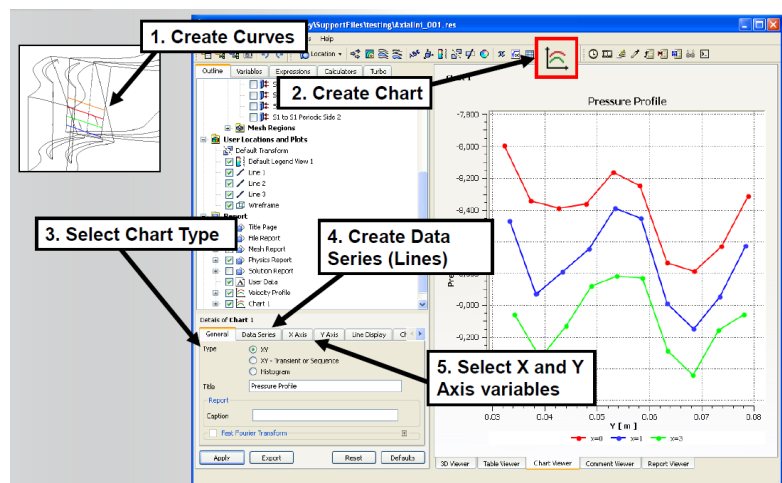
1. Create Curves

\SupportFiles\testing\Axialini_001.res

Help

Location

2. Create Chart

Outline | Variables | Expressions | Calculators | Turbo

S1 to S1 Periodic Side 2

Mesh Regions

User Locations and Plots

Default Transform

Default Legend View 1

Line 1

Line 2

Line 3

Wireframe

Report

3. Select Chart Type

Title Page

File Report

Mesh Report

Physics Report

Solution Report

User Data

Velocity Profile

Chart 1

4. Create Data Series (Lines)

Details of Chart 1

General | Data Series | X Axis | Y Axis | Line Display

Type

XY

XY - Transient or Sequence

Histogram

Title Pressure Profile

Report

Caption

Fast Fourier Transform

5. Select X and Y Axis variables

Apply | Export | Reset | Defaults

Pressure Profile

-7,800

-8,000

-8,200

-8,400

-9,000

0.03 | 0.04 | 0.05 | 0.06 | 0.07 | 0.08

Y [ m ]

y=0 | y=1 | y=3

3D Viewer | Table Viewer | Chart Viewer | Comment Viewer | Report Viewer